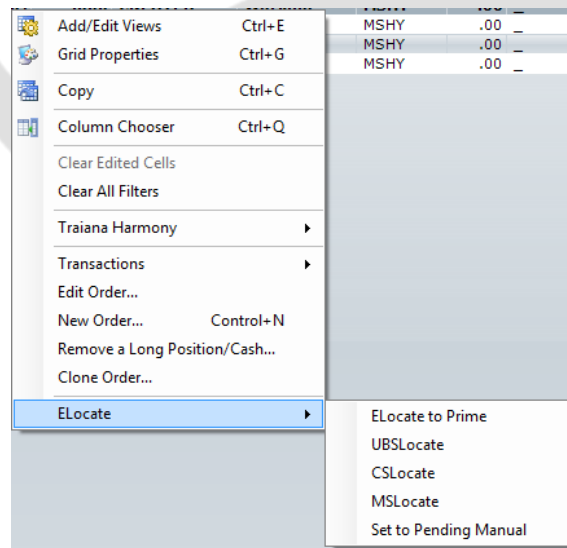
| | |
|---|---|
| MSHY | .00 _ |
| MSHY | .00 _ |
| MSHY | .00 _ |

Add/Edit Views Ctrl+E
Grid Properties Ctrl+G
Copy Ctrl+C
Column Chooser Ctrl+Q
Clear Edited Cells
Clear All Filters
Traiana Harmony
Transactions
Edit Order...
New Order... Control+N
Remove a Long Position/Cash...
Clone Order...
ELocate

ELocate to Prime
UBSLocate
CSLocate
MSLocate
Set to Pending Manual